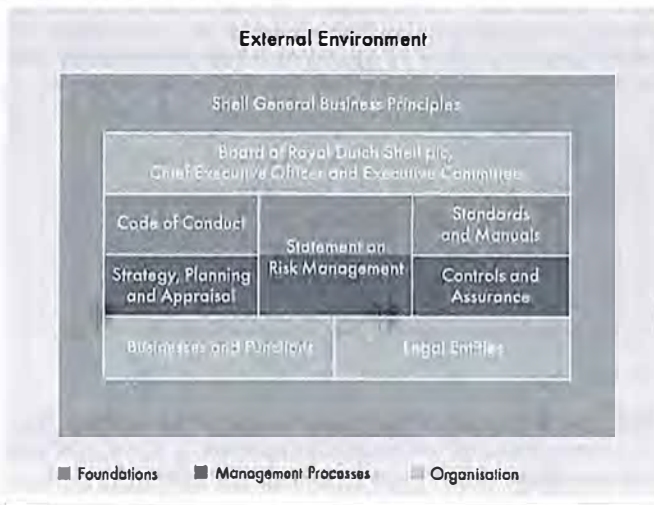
External Environment

Shell General Business Principles

Board of Royal Dutch Shell plc, Chief Executive Officer and Executive Committee

Code of Conduct

Statement on Risk Management

Standards and Manuals

Strategy, Planning and Appraisal

Controls and Assurance

Businesses and Functions

Legal Entities

Foundations
Management Processes
Organisation